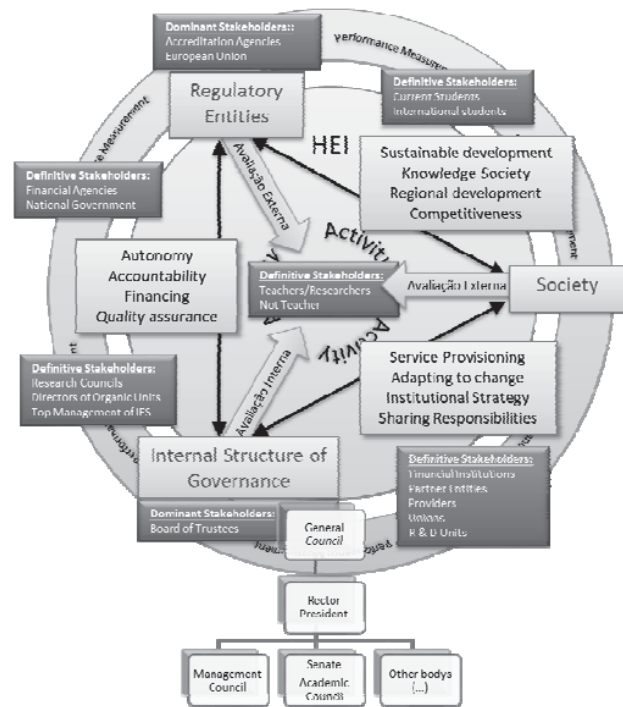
Dominant Stakeholders::
Accreditation Agencies
European Union

Performance Measurement

Definitive Stakeholders:
Current Students
International students

Regulatory Entities

HEI

Performance Measurement

Definitive Stakeholders:
Financial Agencies
National Government

Sustainable development
Knowledge Society
Regional development
Competitiveness

Avaliação Externa

Activity

Autonomy
Accountability
Financing
Quality assurance

Definitive Stakeholders:
Teachers/Researchers
Not Teacher

Avaliação Externa

Society

Activity

Definitive Stakeholders:
Research Councils
Directors of Organic Units
Top Management of IES

Avaliação Interna

Service Provisioning
Adapting to change
Institutional Strategy
Sharing Responsibilities

Internal Structure of Governance

Definitive Stakeholders:
Financial Institutions
Partner Entities
Providers
Unions
R & D Units

Dominant Stakeholders:
Board of Trustees

Performance

General Council

Rector President

Management Council

Senate Academic Council

Other bodys (...)